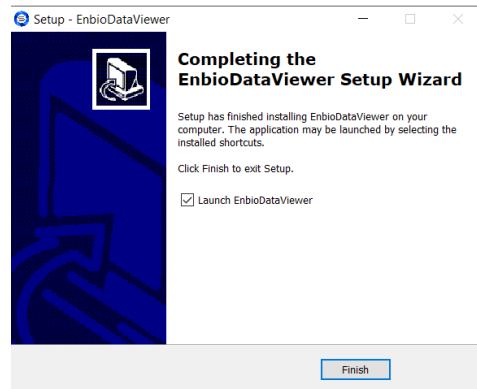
Setup - EnbioDataViewer

Completing the EnbioDataViewer Setup Wizard

Setup has finished installing EnbioDataViewer on your computer. The application may be launched by selecting the installed shortcuts.

Click Finish to exit Setup.

☑ Launch EnbioDataViewer

Finish